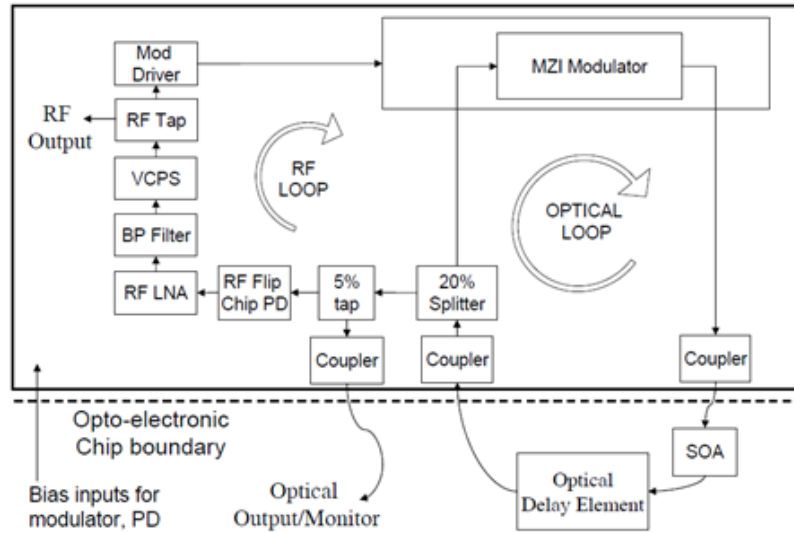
Mod Driver

MZI Modulator

RF Output

RF Tap

RF LOOP

VCPS

OPTICAL LOOP

BP Filter

RF LNA

RF Flip Chip PD

5% tap

20% Splitter

Coupler

Coupler

Coupler

Opto-electronic Chip boundary

SOA

Optical Delay Element

Bias inputs for modulator, PD

Optical Output/Monitor